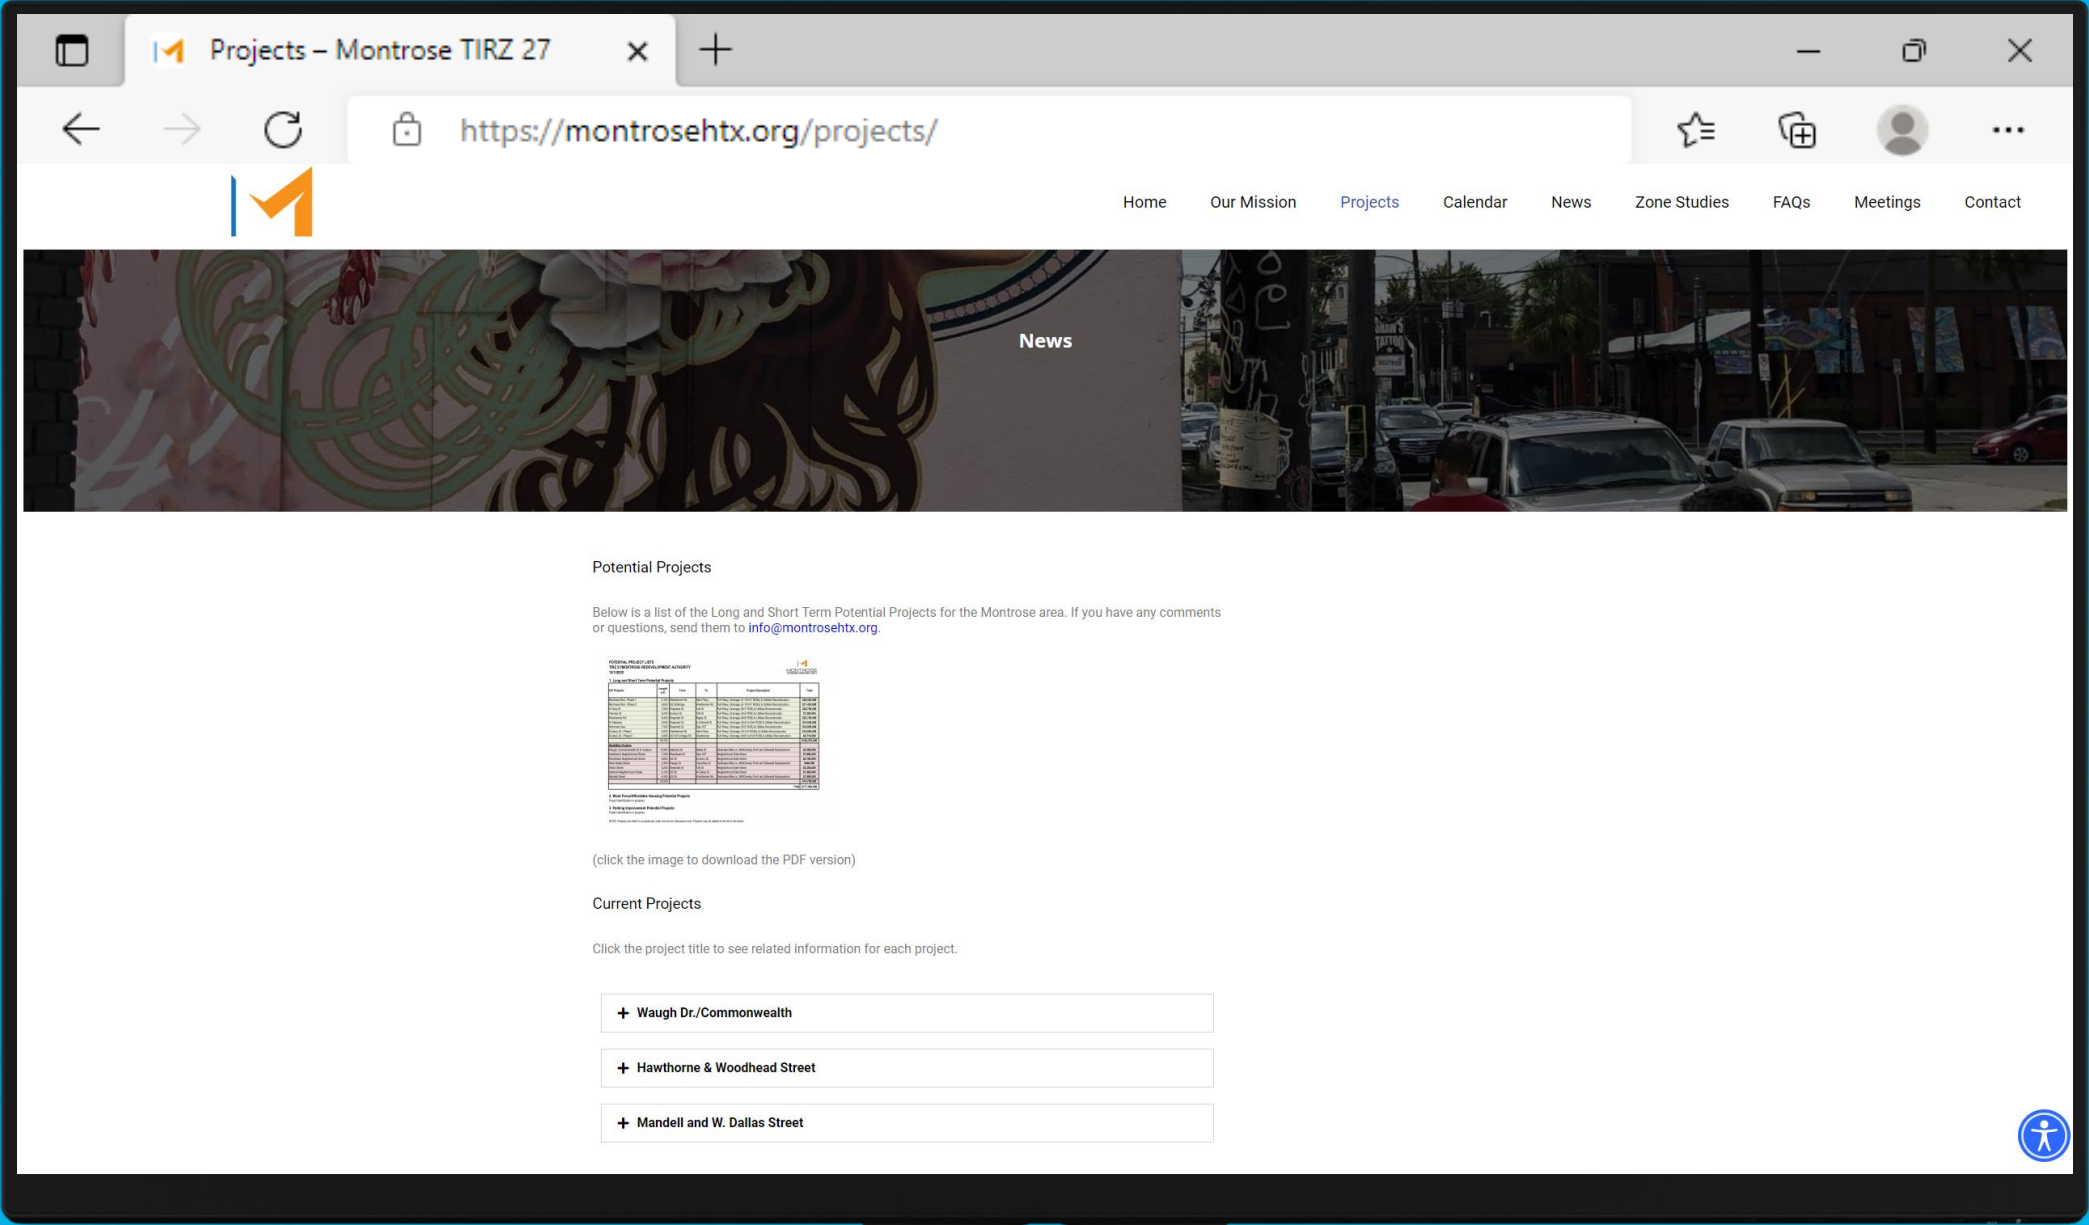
Projects – Montrose TIRZ 27

https://montrosehtx.org/projects/

Home Our Mission Projects Calendar News Zone Studies FAQs Meetings Contact

News

Potential Projects

Below is a list of the Long and Short Term Potential Projects for the Montrose area. If you have any comments or questions, send them to info@montrosehtx.org.

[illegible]

(click the image to download the PDF version)

Current Projects

Click the project title to see related information for each project.

+ Waugh Dr./Commonwealth

+ Hawthorne & Woodhead Street

+ Mandell and W. Dallas Street